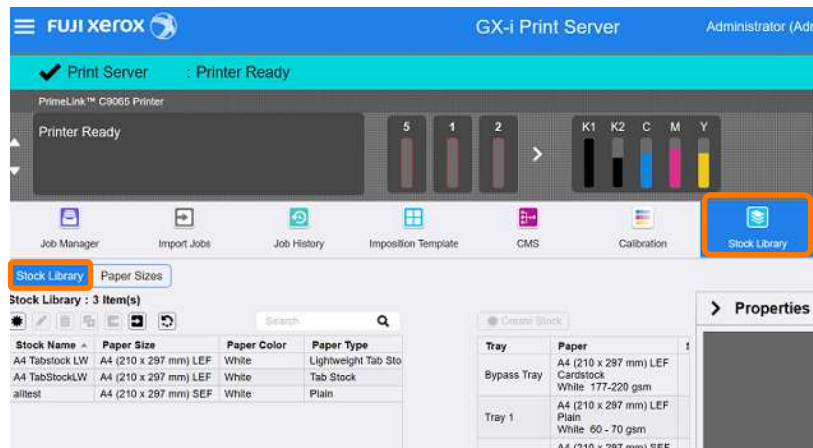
FUJI xerox

GX-i Print Server

Administrator (Adr

Print Server : Printer Ready

PrimeLink™ C9065 Printer

Printer Ready

5 1 2

K1 K2 C M Y

Job Manager

Import Jobs

Job History

Imposition Template

CMS

Calibration

Stock Library

Stock Library

Paper Sizes

Stock Library : 3 Item(s)

Search

Create Stock

Properties

| Stock Name | Paper Size | Paper Color | Paper Type |
|---|---|---|---|
| A4 Tabstock LW | A4 (210 x 297 mm) LEF | White | Lightweight Tab Sto |
| A4 TabStockLW | A4 (210 x 297 mm) LEF | White | Tab Stock |
| alltest | A4 (210 x 297 mm) SEF | White | Plain |

| Tray | Paper |
|---|---|
| Bypass Tray | A4 (210 x 297 mm) LEF Cardstock White 177-220 gsm |
| Tray 1 | A4 (210 x 297 mm) LEF Plain White 60 - 70 gsm |
| | A4 (210 x 297 mm) SEF |